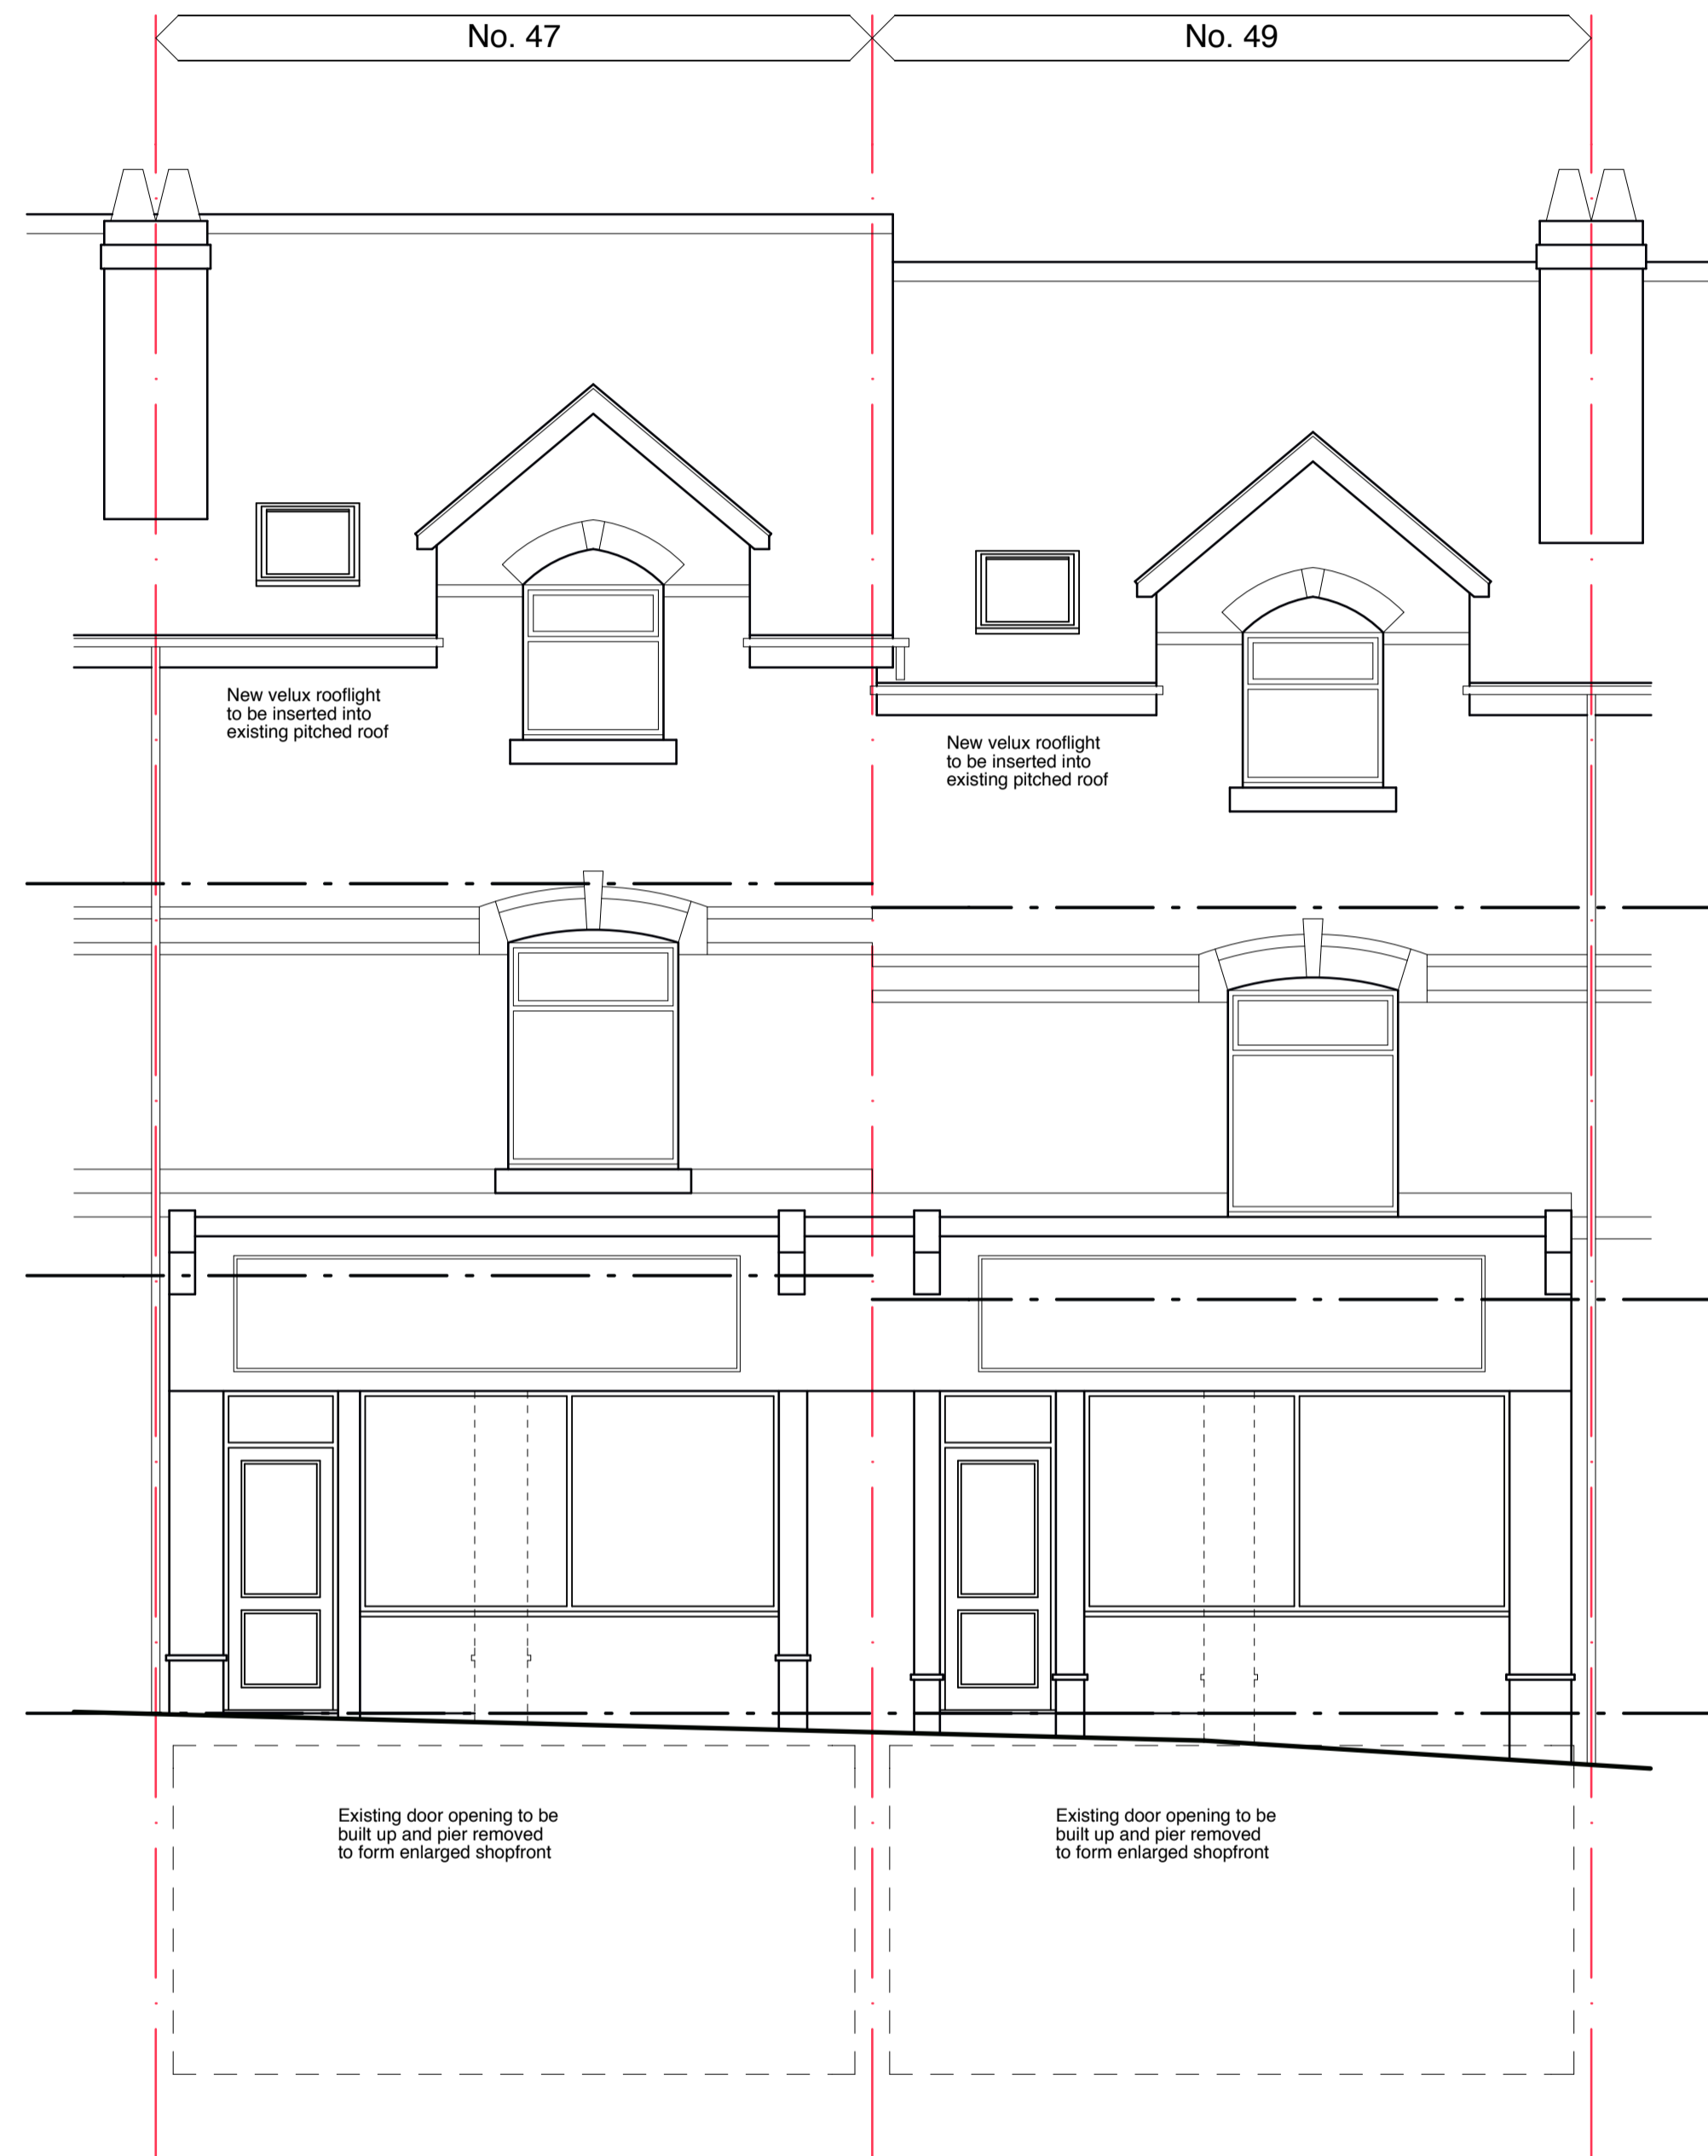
No. 47

No. 49

New velux rooflight to be inserted into existing pitched roof

New velux rooflight to be inserted into existing pitched roof

Existing door opening to be built up and pier removed to form enlarged shopfront

Existing door opening to be built up and pier removed to form enlarged shopfront